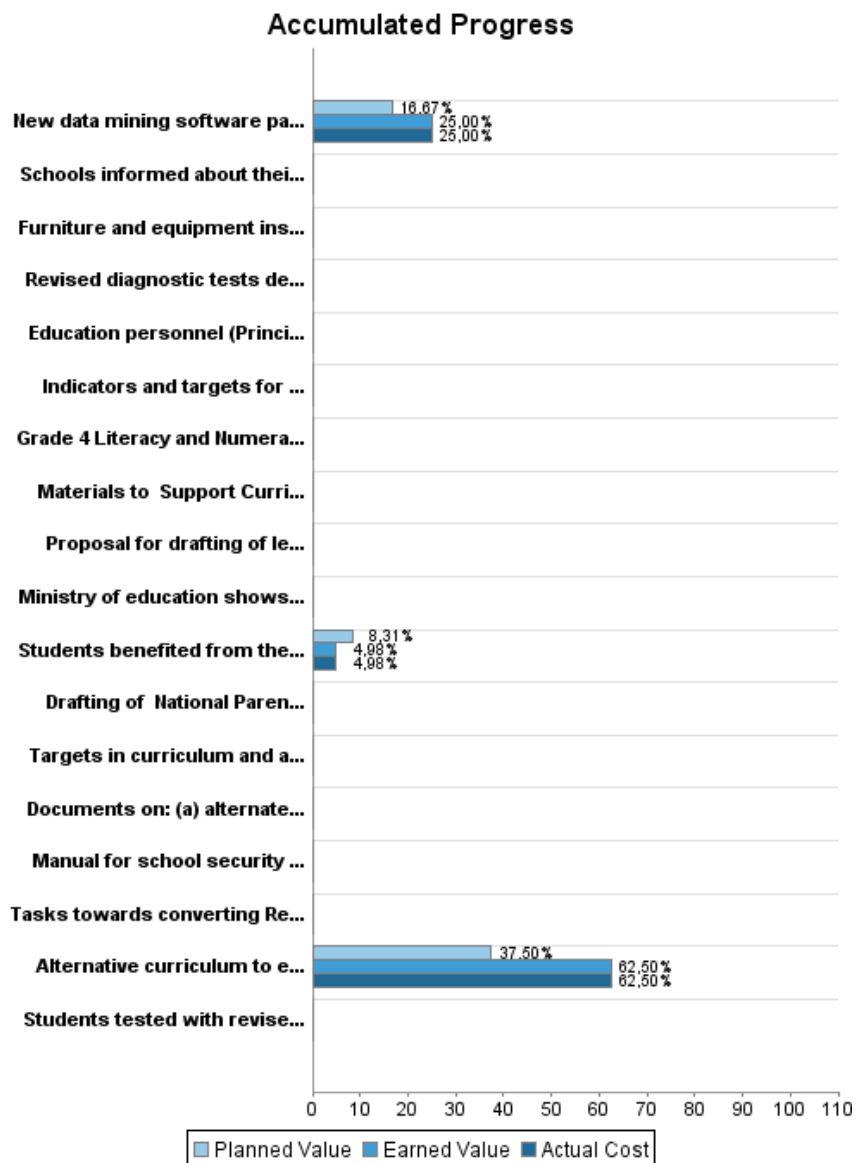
Accumulated Progress

New data mining software pa...
16,67%
25,00%
25,00%

Schools informed about thei...

Furniture and equipment ins...

Revised diagnostic tests de...

Education personnel (Princi...

Indicators and targets for ...

Grade 4 Literacy and Numera...

Materials to Support Curri...

Proposal for drafting of le...

Ministry of education shows...

Students benefited from the...
8,31%
4,98%
4,98%

Drafting of National Paren...

Targets in curriculum and a...

Documents on: (a) alternate...

Manual for school security ...

Tasks towards converting Re...

Alternative curriculum to e...
37,50%
62,50%
62,50%

Students tested with revise...

0 10 20 30 40 50 60 70 80 90 100 110

Planned Value Earned Value Actual Cost